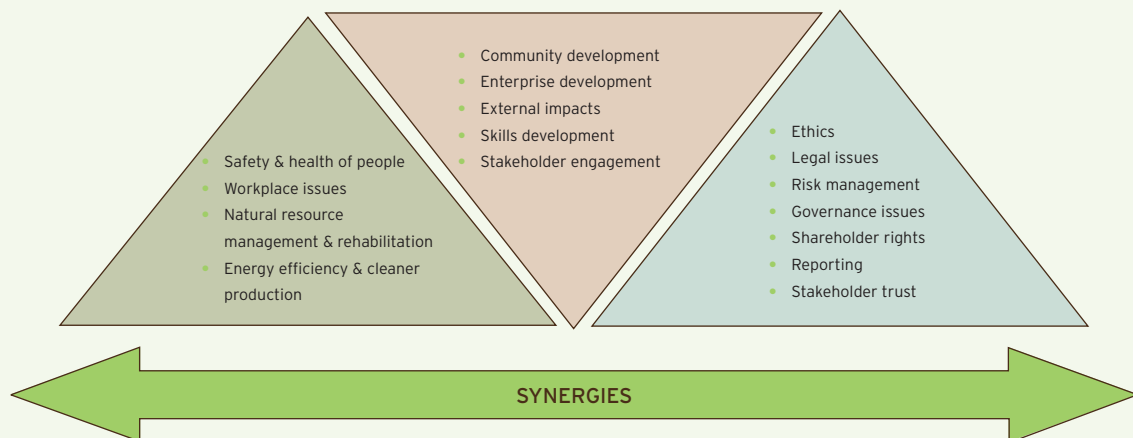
- Safety & health of people
- Workplace issues
- Natural resource management & rehabilitation
- Energy efficiency & cleaner production

- Community development
- Enterprise development
- External impacts
- Skills development
- Stakeholder engagement

- Ethics
- Legal issues
- Risk management
- Governance issues
- Shareholder rights
- Reporting
- Stakeholder trust

SYNERGIES